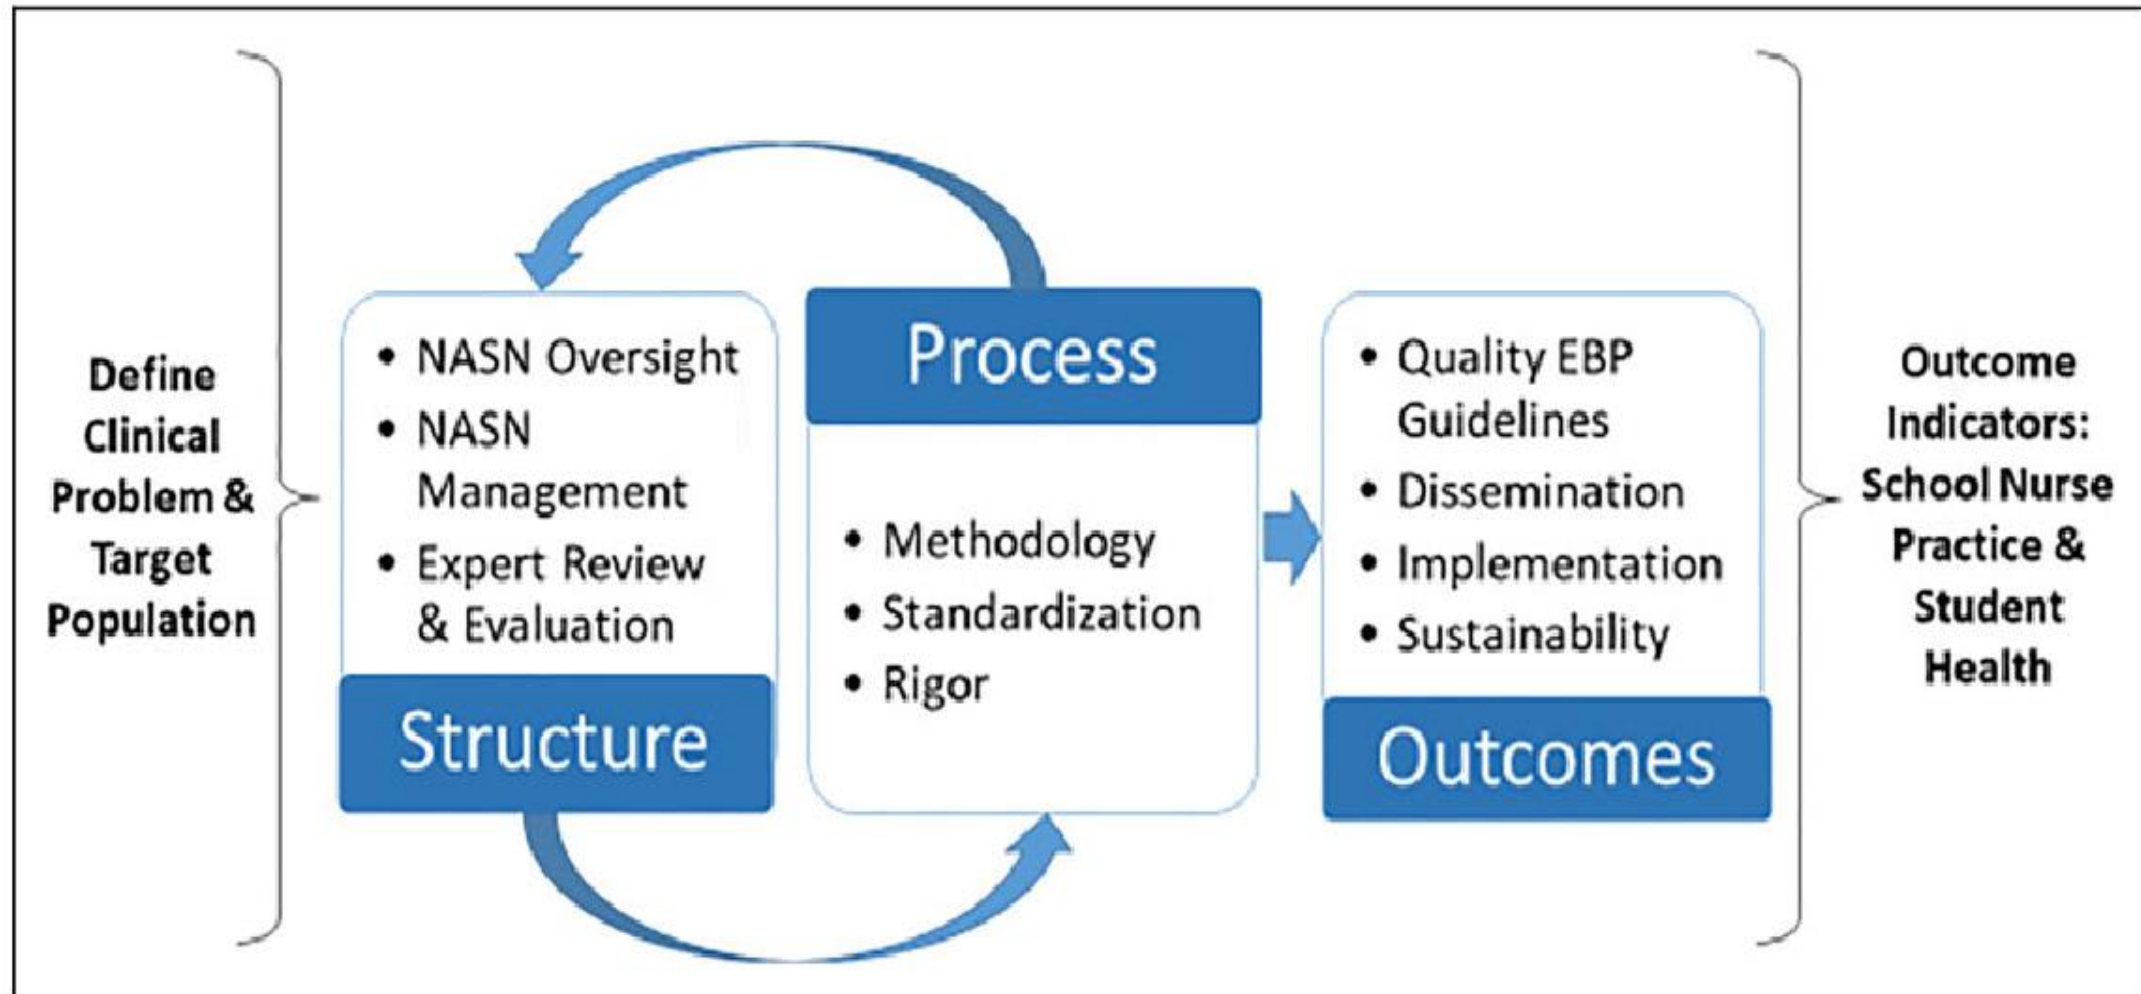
Define Clinical Problem & Target Population

• NASN Oversight
• NASN Management
• Expert Review & Evaluation

Structure

Process

• Methodology
• Standardization
• Rigor

• Quality EBP Guidelines
• Dissemination
• Implementation
• Sustainability

Outcomes

Outcome Indicators: School Nurse Practice & Student Health